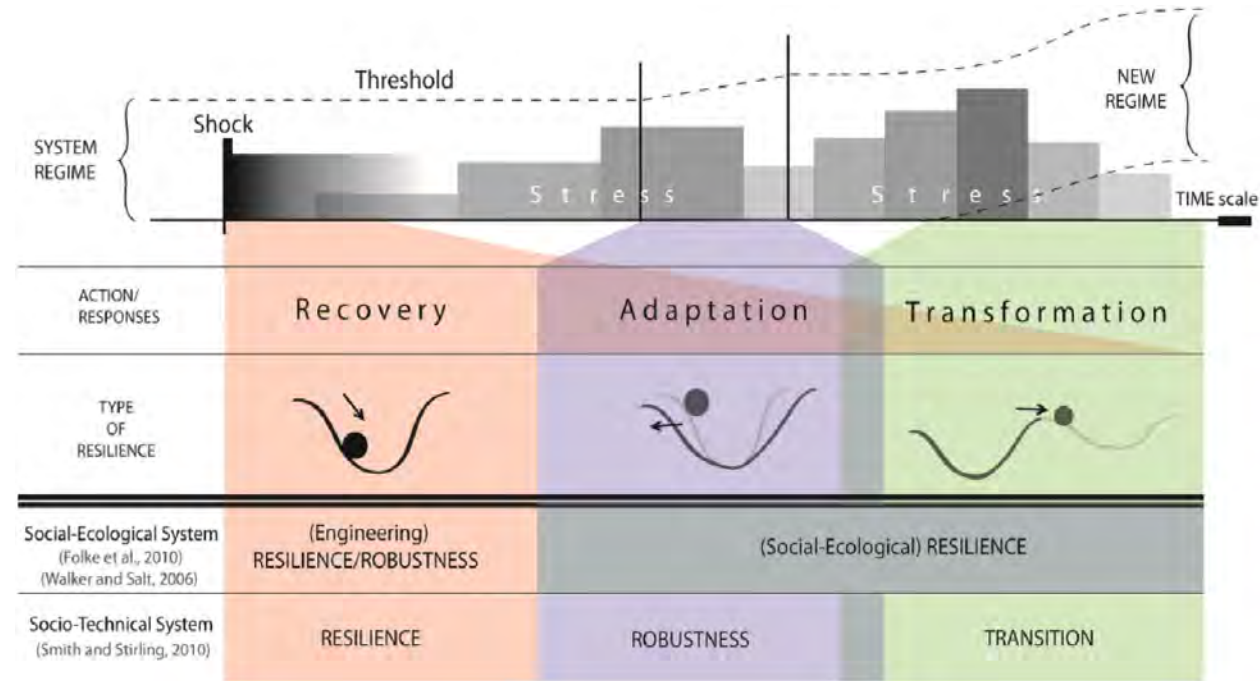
Threshold

NEW REGIME

SYSTEM REGIME

Shock

Stress

Stress

TIME scale

ACTION/ RESPONSES

Recovery

Adaptation

Transformation

TYPE OF RESILIENCE

Social-Ecological System (Folke et al., 2010) (Walker and Salt, 2006)

(Engineering) RESILIENCE/ROBUSTNESS

(Social-Ecological) RESILIENCE

Socio-Technical System (Smith and Stirling, 2010)

RESILIENCE

ROBUSTNESS

TRANSITION